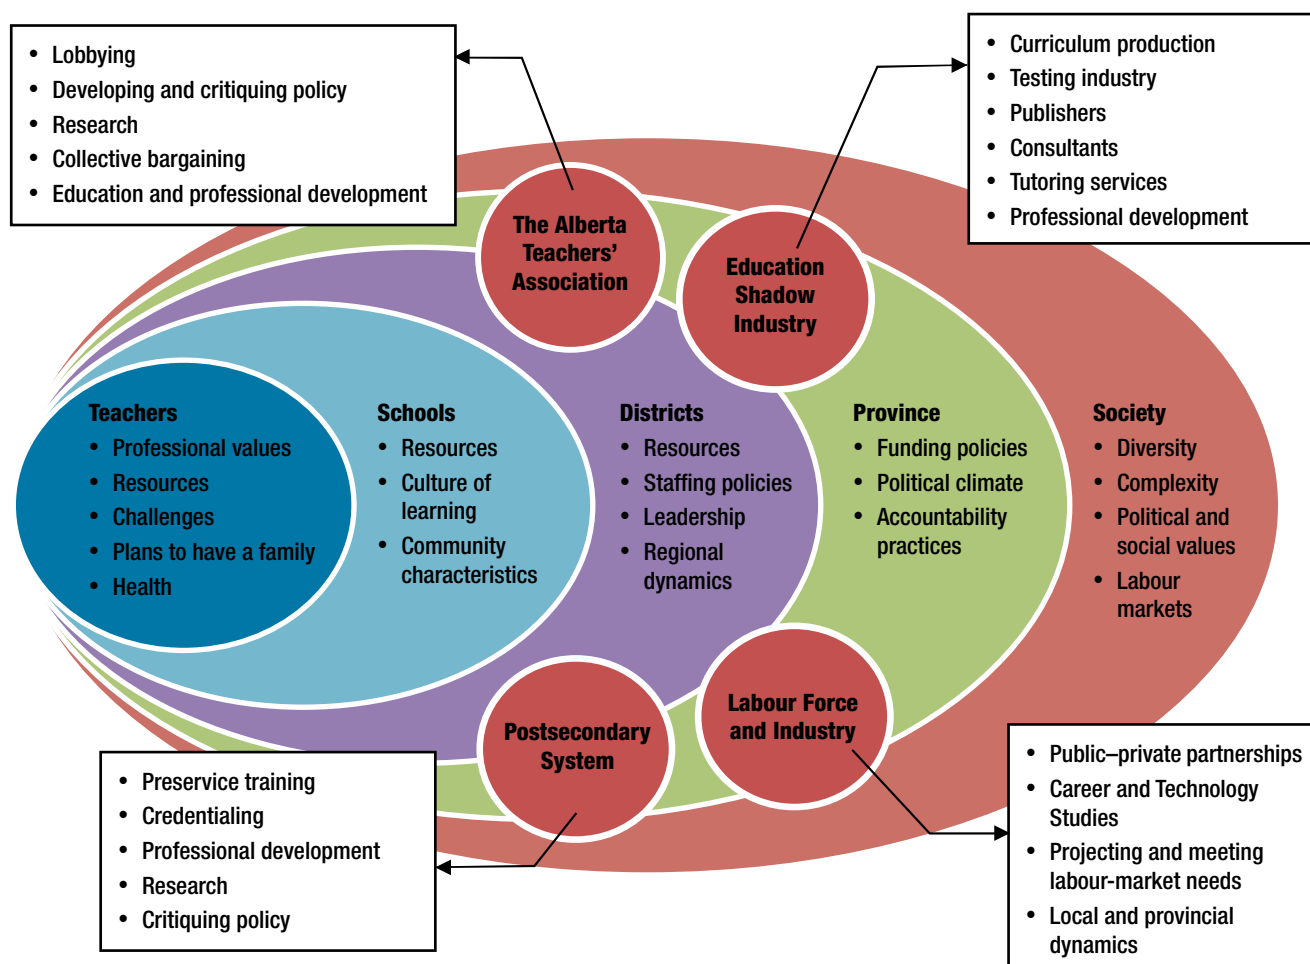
- Lobbying
- Developing and critiquing policy
- Research
- Collective bargaining
- Education and professional development

- Curriculum production
- Testing industry
- Publishers
- Consultants
- Tutoring services
- Professional development

The Alberta Teachers' Association

Education Shadow Industry

Teachers
- Professional values
- Resources
- Challenges
- Plans to have a family
- Health

Schools
- Resources
- Culture of learning
- Community characteristics

Districts
- Resources
- Staffing policies
- Leadership
- Regional dynamics

Province
- Funding policies
- Political climate
- Accountability practices

Society
- Diversity
- Complexity
- Political and social values
- Labour markets

Postsecondary System

Labour Force and Industry

- Preservice training
- Credentialing
- Professional development
- Research
- Critiquing policy

- Public–private partnerships
- Career and Technology Studies
- Projecting and meeting labour-market needs
- Local and provincial dynamics